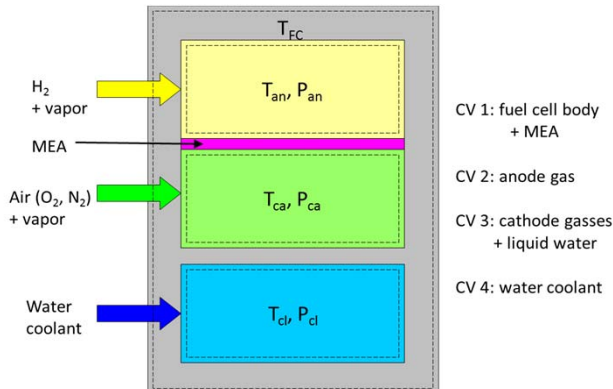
$T_{FC}$

$H_2$ + vapor

$T_{an}$, $P_{an}$

MEA

Air ($O_2$, $N_2$) + vapor

$T_{ca}$, $P_{ca}$

Water coolant

$T_{cl}$, $P_{cl}$

CV 1: fuel cell body + MEA

CV 2: anode gas

CV 3: cathode gasses + liquid water

CV 4: water coolant